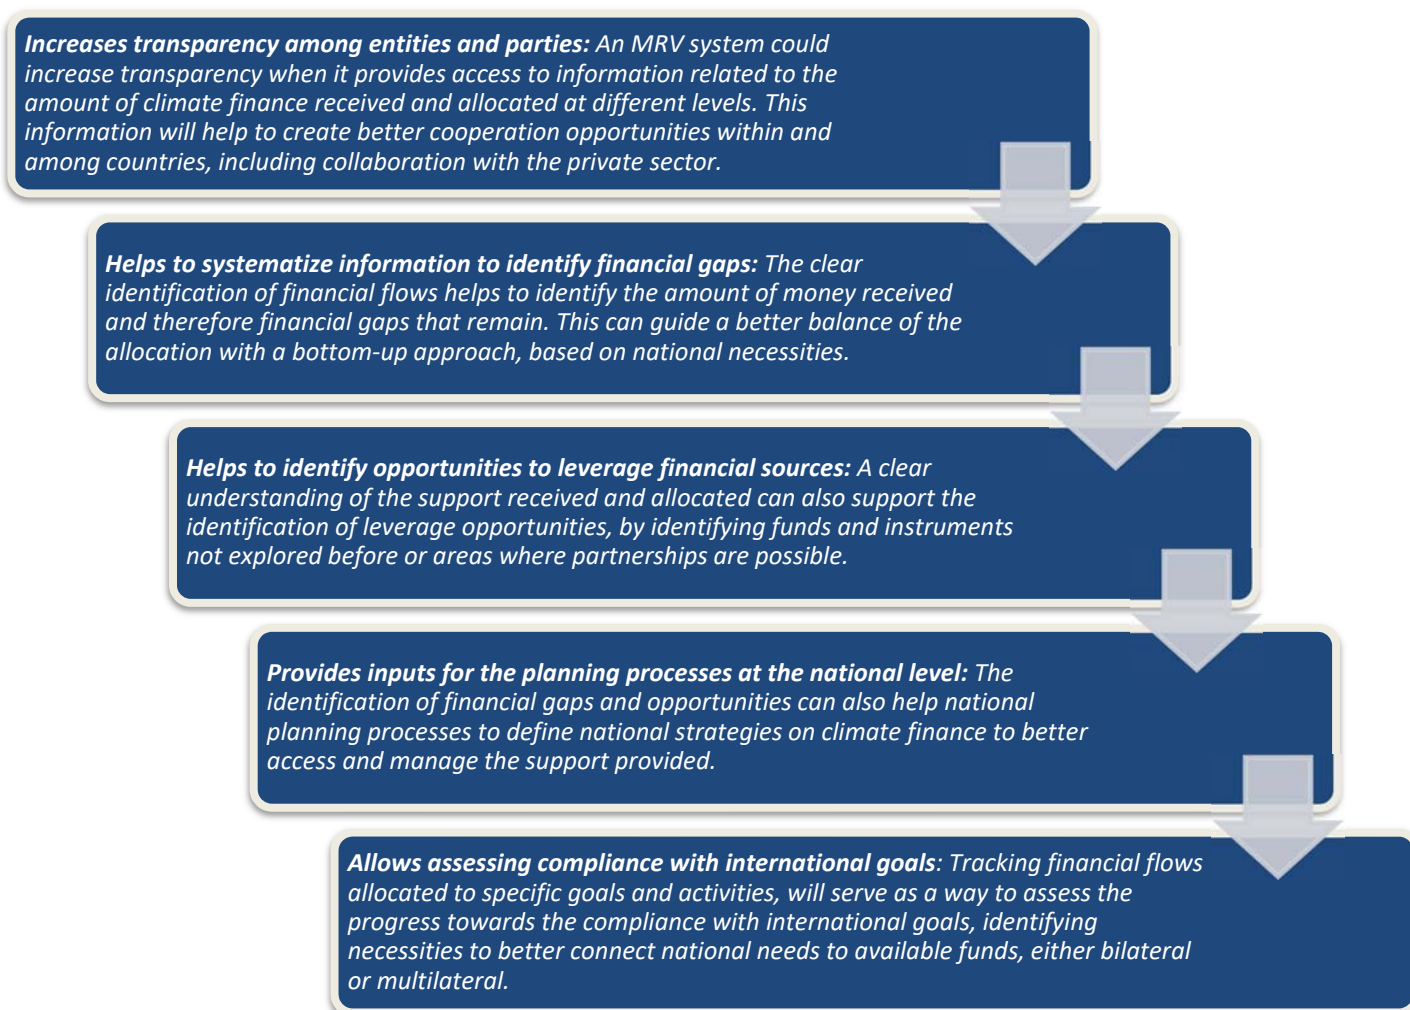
***Increases transparency among entities and parties:*** *An MRV system could increase transparency when it provides access to information related to the amount of climate finance received and allocated at different levels. This information will help to create better cooperation opportunities within and among countries, including collaboration with the private sector.*

***Helps to systematize information to identify financial gaps:*** *The clear identification of financial flows helps to identify the amount of money received and therefore financial gaps that remain. This can guide a better balance of the allocation with a bottom-up approach, based on national necessities.*

***Helps to identify opportunities to leverage financial sources:*** *A clear understanding of the support received and allocated can also support the identification of leverage opportunities, by identifying funds and instruments not explored before or areas where partnerships are possible.*

***Provides inputs for the planning processes at the national level:*** *The identification of financial gaps and opportunities can also help national planning processes to define national strategies on climate finance to better access and manage the support provided.*

***Allows assessing compliance with international goals****: Tracking financial flows allocated to specific goals and activities, will serve as a way to assess the progress towards the compliance with international goals, identifying necessities to better connect national needs to available funds, either bilateral or multilateral.*